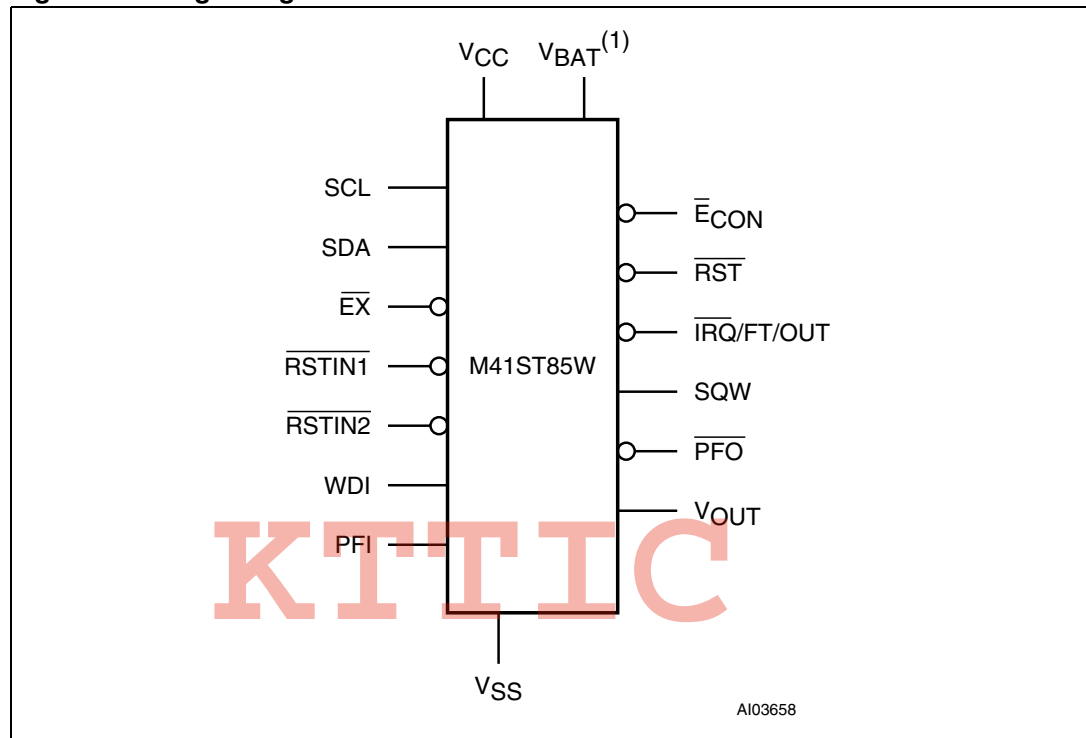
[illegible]

$V_{CC}$ $V_{BAT}^{(1)}$

SCL

SDA

$\overline{EX}$

$\overline{RSTIN1}$

$\overline{RSTIN2}$

WDI

PFI

M41ST85W

$\overline{E}_{CON}$

$\overline{RST}$

$\overline{IRQ}$/FT/OUT

SQW

$\overline{PFO}$

$V_{OUT}$

$V_{SS}$

KTTIC

AI03658